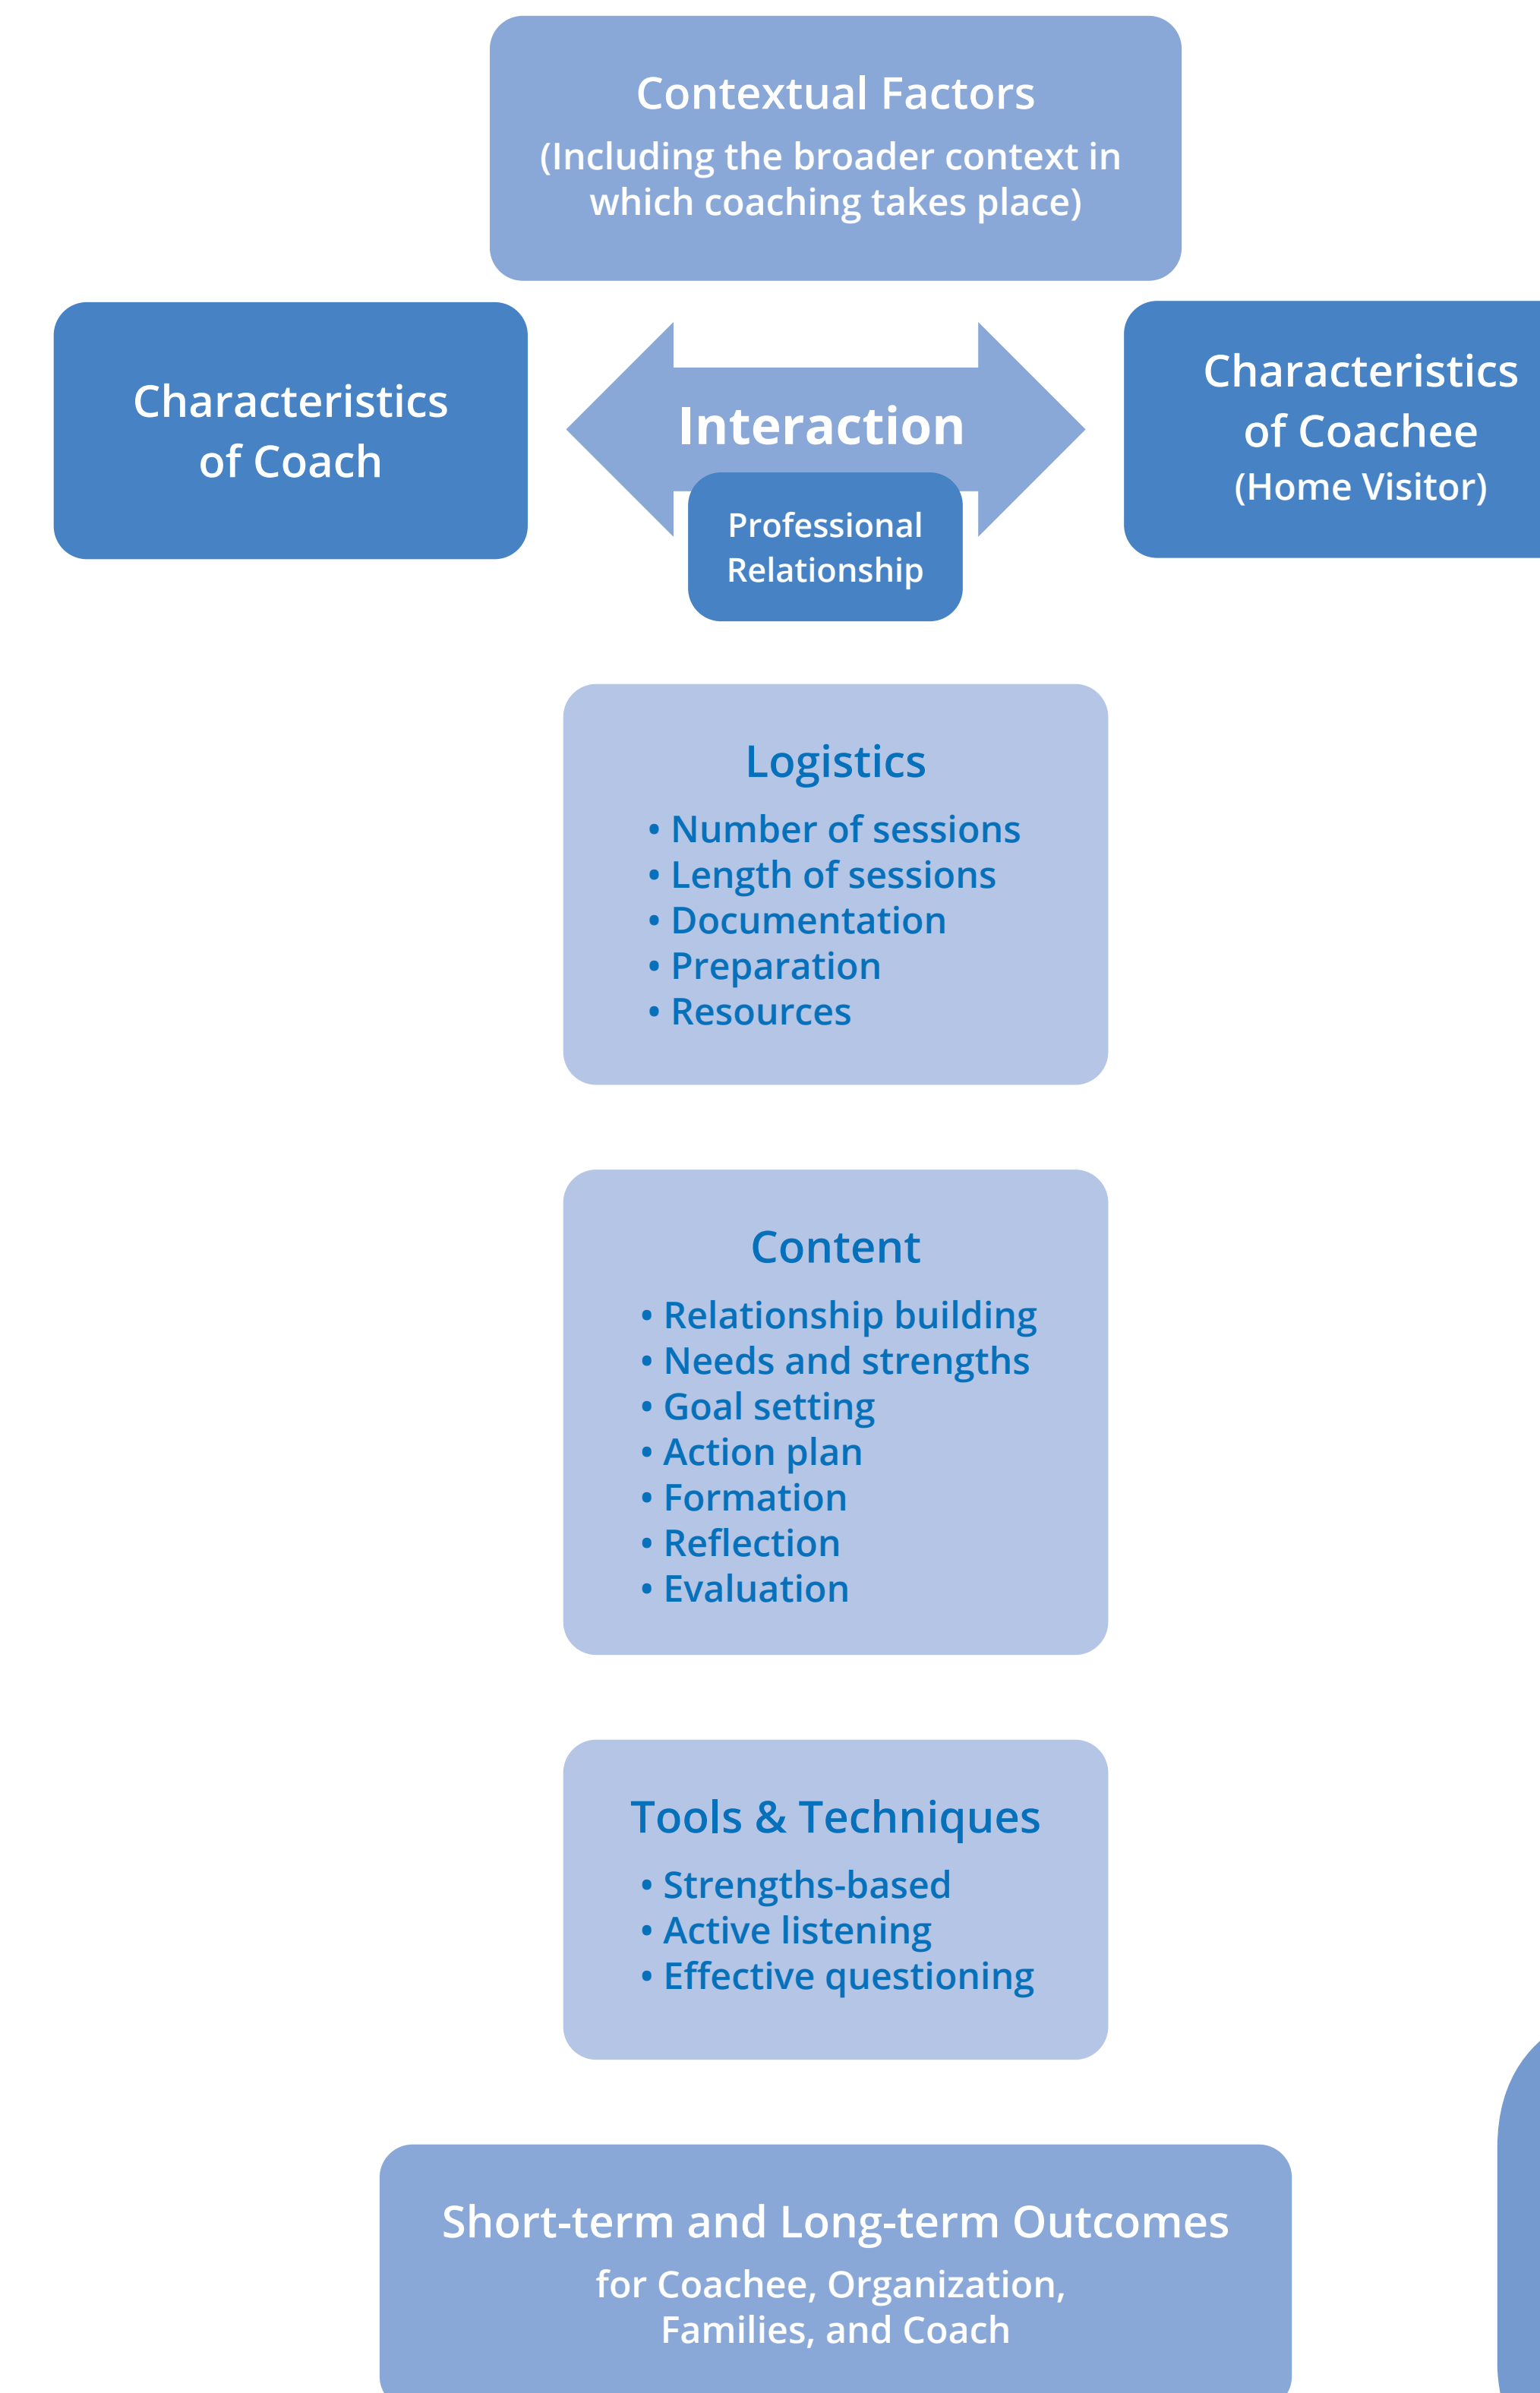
Contextual Factors
(Including the broader context in which coaching takes place)

Characteristics of Coach

Interaction

Professional Relationship

Characteristics of Coachee
(Home Visitor)

Logistics
• Number of sessions
• Length of sessions
• Documentation
• Preparation
• Resources

Content
• Relationship building
• Needs and strengths
• Goal setting
• Action plan
• Formation
• Reflection
• Evaluation

Tools & Techniques
• Strengths-based
• Active listening
• Effective questioning

Short-term and Long-term Outcomes
for Coachee, Organization, Families, and Coach